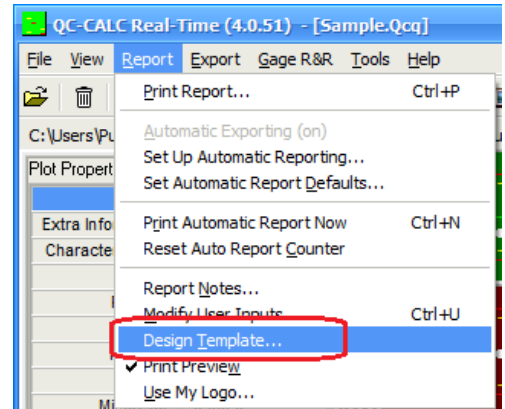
QC-CALC Real-Time (4.0.51) - [Sample.Qcq]

File View Report Export Gage R&R Tools Help

C:\Users\Pu

Plot Propert

Extra Info

Characte

Print Report... Ctrl+P

Automatic Exporting (on)

Set Up Automatic Reporting...

Set Automatic Report Defaults...

Print Automatic Report Now Ctrl+N

Reset Auto Report Counter

Report Notes...

Modify User Inputs... Ctrl+U

Design Template...

Print Preview

Use My Logo...